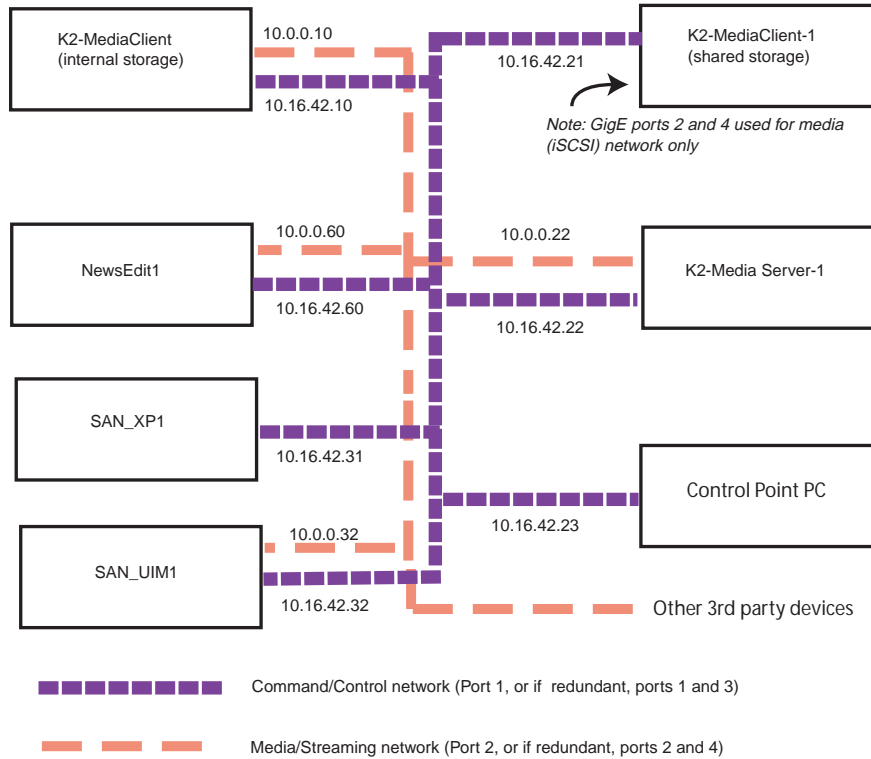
K2-MediaClient
(internal storage)

10.0.0.10

10.16.42.10

10.16.42.21

K2-MediaClient-1
(shared storage)

Note: GigE ports 2 and 4 used for media (iSCSI) network only

NewsEdit1

10.0.0.60

10.16.42.60

10.0.0.22

K2-Media Server-1

10.16.42.22

SAN_XP1

10.16.42.31

Control Point PC

10.16.42.23

SAN_UIM1

10.0.0.32

10.16.42.32

Other 3rd party devices

Command/Control network (Port 1, or if redundant, ports 1 and 3)

Media/Streaming network (Port 2, or if redundant, ports 2 and 4)